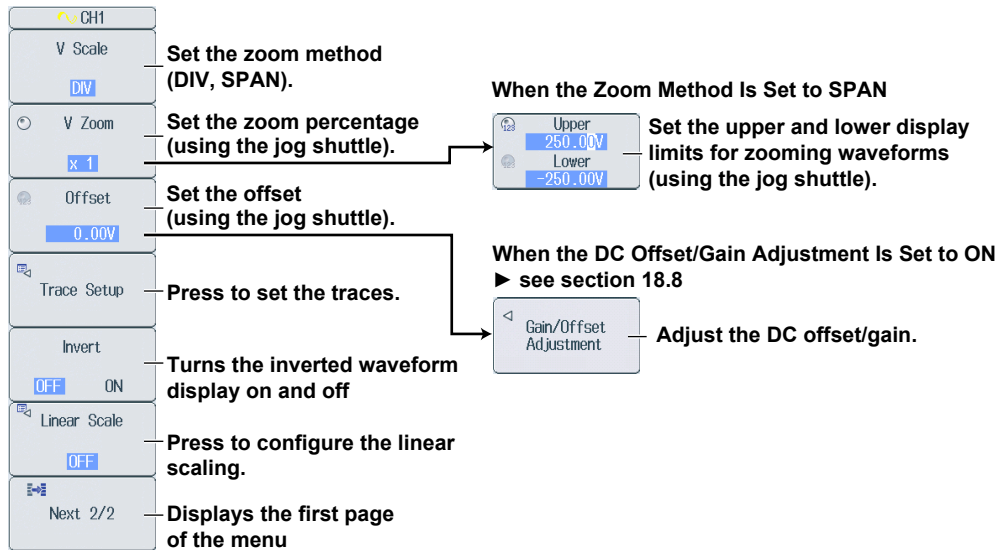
CH1

V Scale
DIV
Set the zoom method (DIV, SPAN).

V Zoom
x 1
Set the zoom percentage (using the jog shuttle).

Offset
0.00V
Set the offset (using the jog shuttle).

Trace Setup
Press to set the traces.

Invert
OFF ON
Turns the inverted waveform display on and off

Linear Scale
OFF
Press to configure the linear scaling.

Next 2/2
Displays the first page of the menu

When the Zoom Method Is Set to SPAN

Upper
250.00V
Lower
-250.00V
Set the upper and lower display limits for zooming waveforms (using the jog shuttle).

When the DC Offset/Gain Adjustment Is Set to ON
► see section 18.8

Gain/Offset Adjustment
Adjust the DC offset/gain.